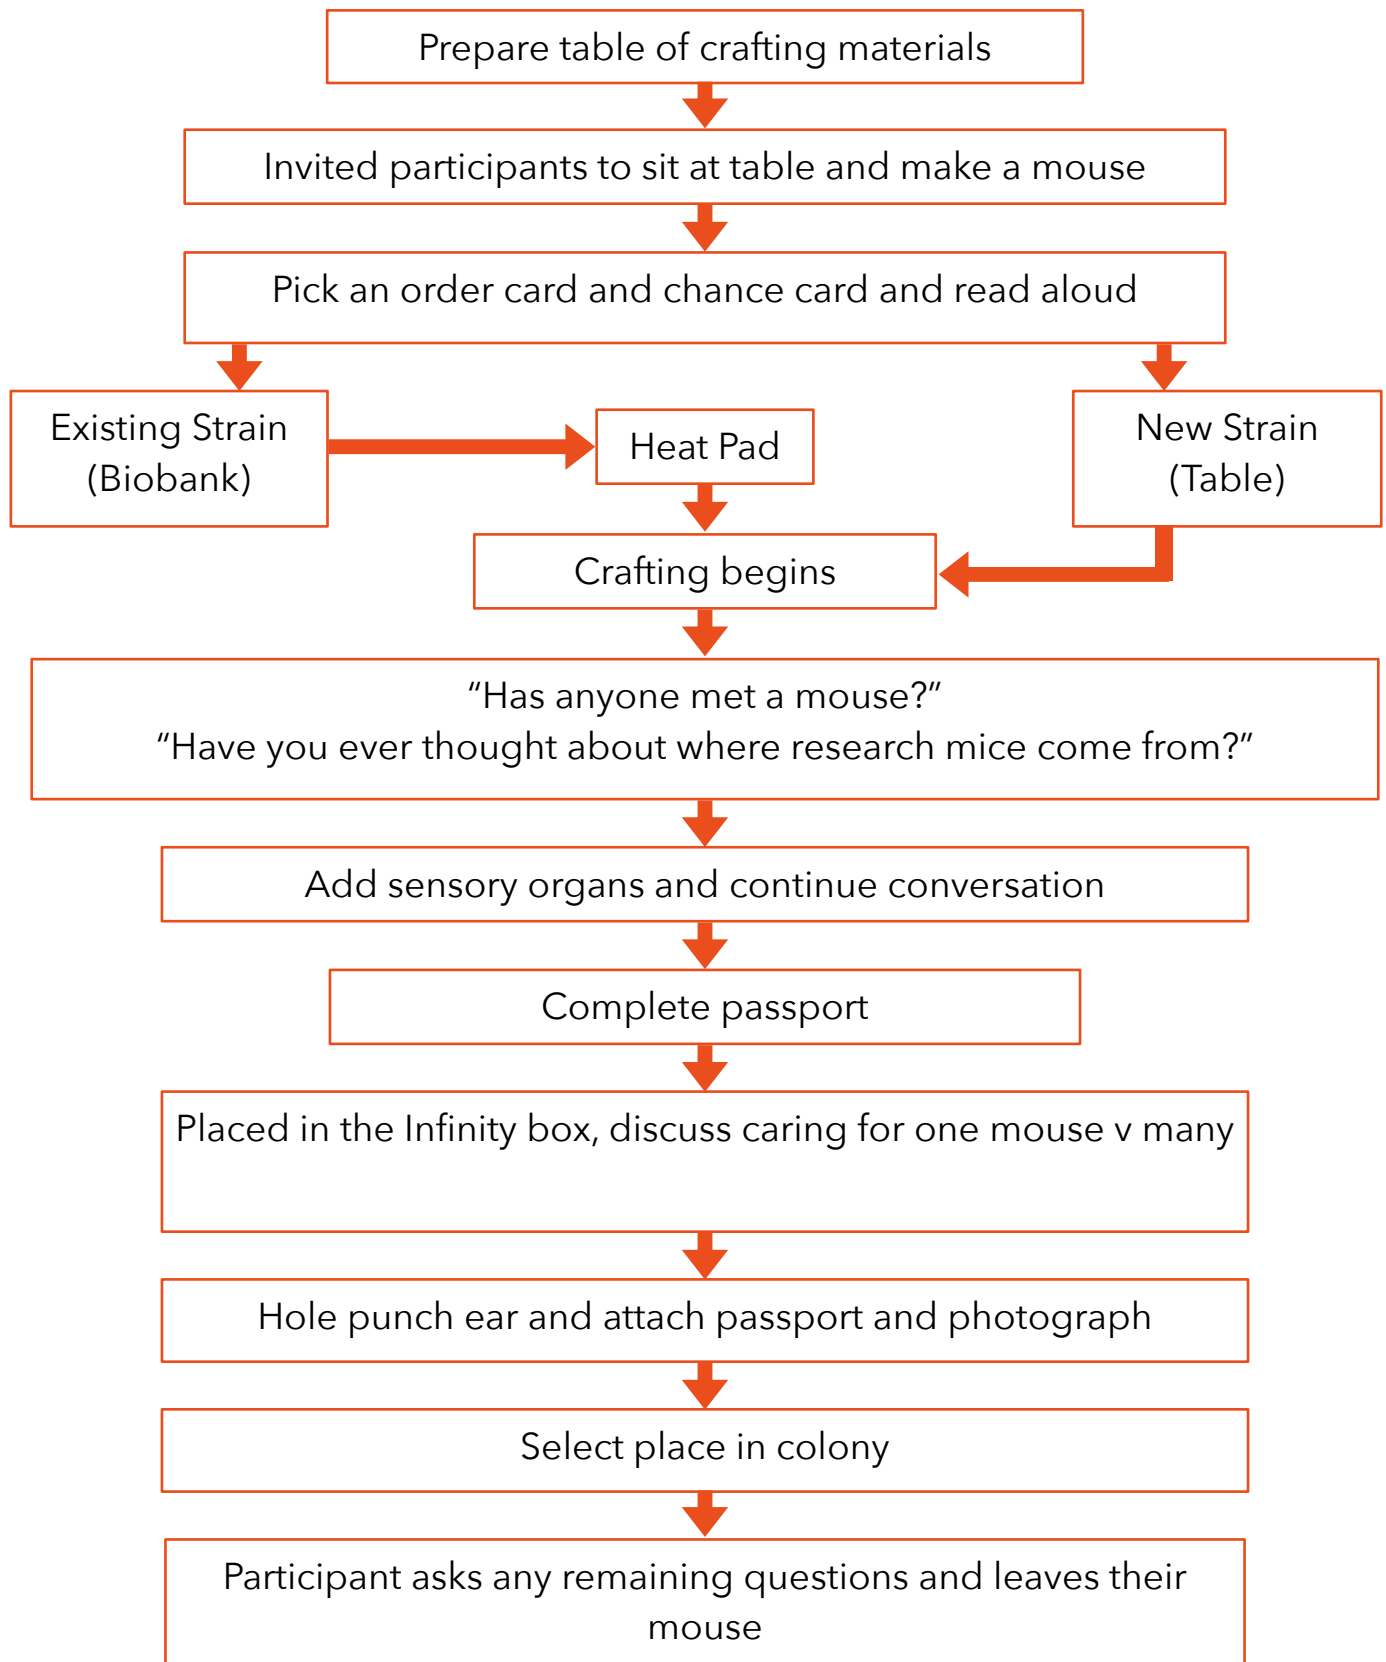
Prepare table of crafting materials

Invited participants to sit at table and make a mouse

Pick an order card and chance card and read aloud

Existing Strain (Biobank)

Heat Pad

New Strain (Table)

Crafting begins

“Has anyone met a mouse?”
“Have you ever thought about where research mice come from?”

Add sensory organs and continue conversation

Complete passport

Placed in the Infinity box, discuss caring for one mouse v many

Hole punch ear and attach passport and photograph

Select place in colony

Participant asks any remaining questions and leaves their mouse